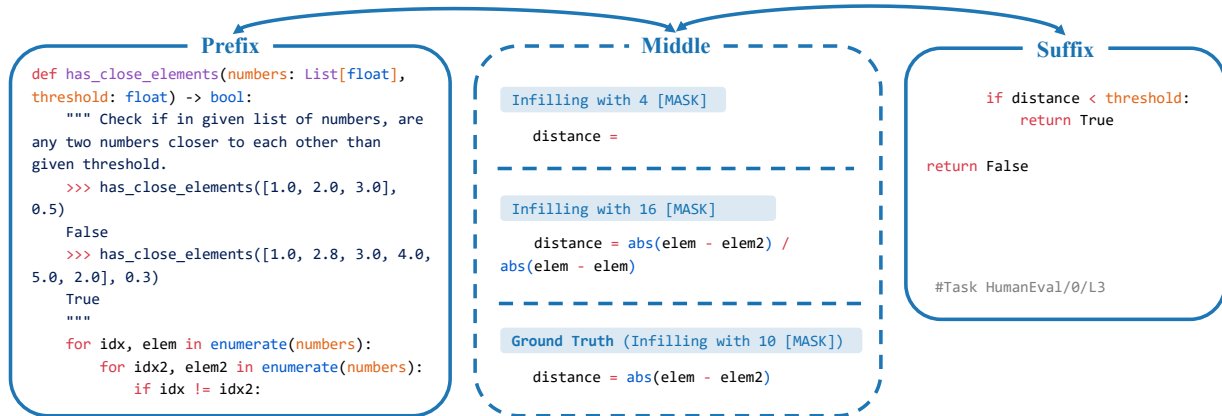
Prefix

def has_close_elements(numbers: List[float], threshold: float) -> bool:
    """ Check if in given list of numbers, are any two numbers closer to each other than given threshold.
    >>> has_close_elements([1.0, 2.0, 3.0], 0.5)
    False
    >>> has_close_elements([1.0, 2.8, 3.0, 4.0, 5.0, 2.0], 0.3)
    True
    """
    for idx, elem in enumerate(numbers):
        for idx2, elem2 in enumerate(numbers):
            if idx != idx2:

Middle

Infilling with 4 [MASK]

distance =

Infilling with 16 [MASK]

distance = abs(elem - elem2) / abs(elem - elem)

Ground Truth (Infilling with 10 [MASK])

distance = abs(elem - elem2)

Suffix

if distance < threshold:
    return True

return False

#Task HumanEval/0/L3